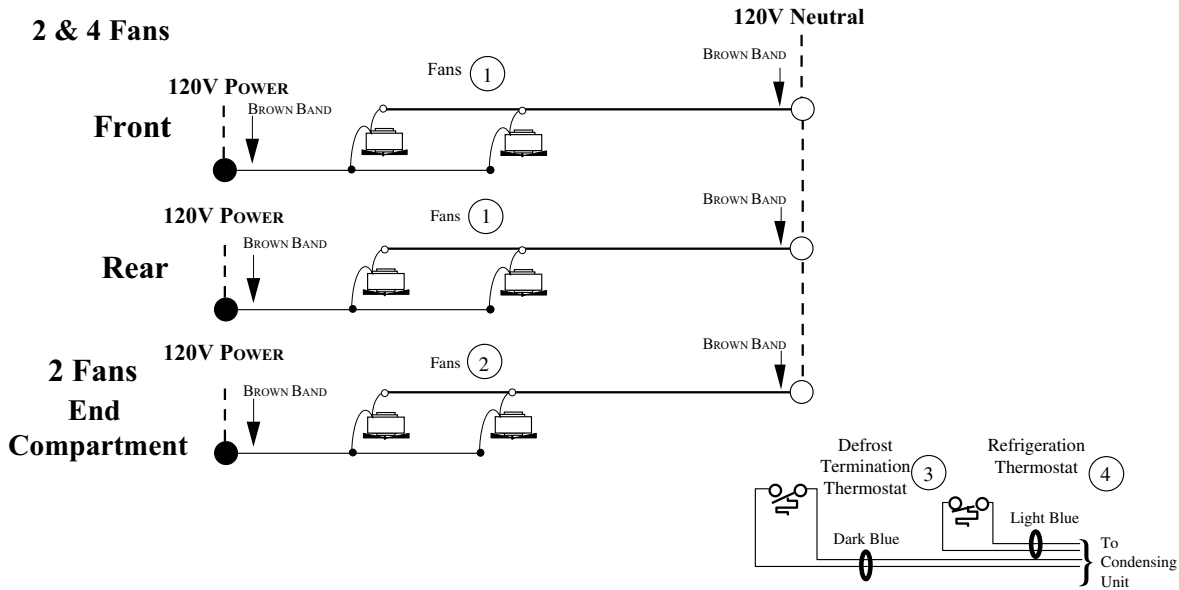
2 & 4 Fans

120V Neutral

Fans 1

Brown Band

120V Power

Brown Band

Front

120V Power

Fans 1

Brown Band

Brown Band

Rear

120V Power

Fans 2

Brown Band

2 Fans End Compartment

Brown Band

Defrost Termination Thermostat 3

Refrigeration Thermostat 4

Light Blue

Dark Blue

To Condensing Unit